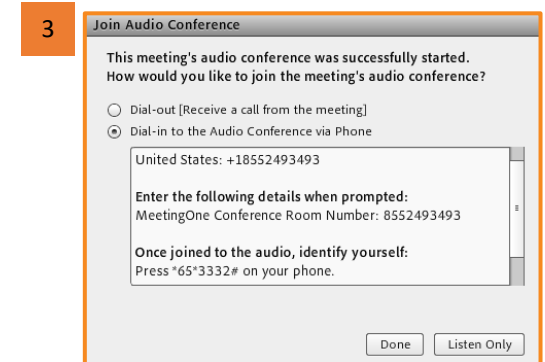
3

Join Audio Conference

This meeting's audio conference was successfully started. How would you like to join the meeting's audio conference?

Dial-out [Receive a call from the meeting]

Dial-in to the Audio Conference via Phone

United States: +18552493493

Enter the following details when prompted:
MeetingOne Conference Room Number: 8552493493

Once joined to the audio, identify yourself:
Press *65*3332# on your phone.

Done

Listen Only